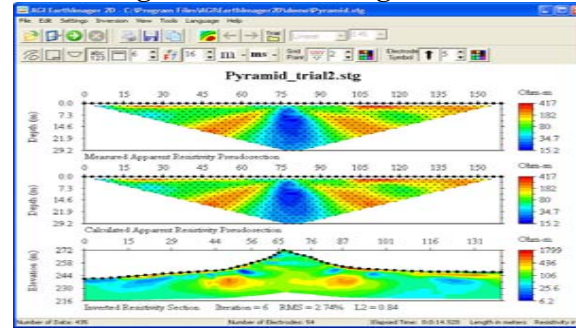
AGI EarthImager 2D - C:\Program Files\AGI\EarthImager2D\demo\Pyramid.stg

File Edit Settings Inversion View Tools Language Help

m ms Grid Plane Electrode Symbol

Pyramid_trial2.stg

0 15 30 45 60 75 90 105 120 135 150

Depth (m)

0.0
7.3
14.6
21.9
29.2

Ohm-m
417
182
80
34.7
15.2

Measured Apparent Resistivity Pseudosection

0 15 30 45 60 75 90 105 120 135 150

Depth (m)

0.0
7.3
14.6
21.9
29.2

Ohm-m
417
182
80
34.7
15.2

Calculated Apparent Resistivity Pseudosection

0 15 29 44 56 65 76 87 101 116 131

Elevation (m)

272
258
244
230
216

Ohm-m
1799
436
106
25.6
6.2

Inverted Resistivity Section Iteration = 6 RMS = 2.74% L2 = 0.84

Number of Data: 436 Number of Electrodes: 54 Elapsed Time: 0:0:14.520 Length in meters Resistivity in